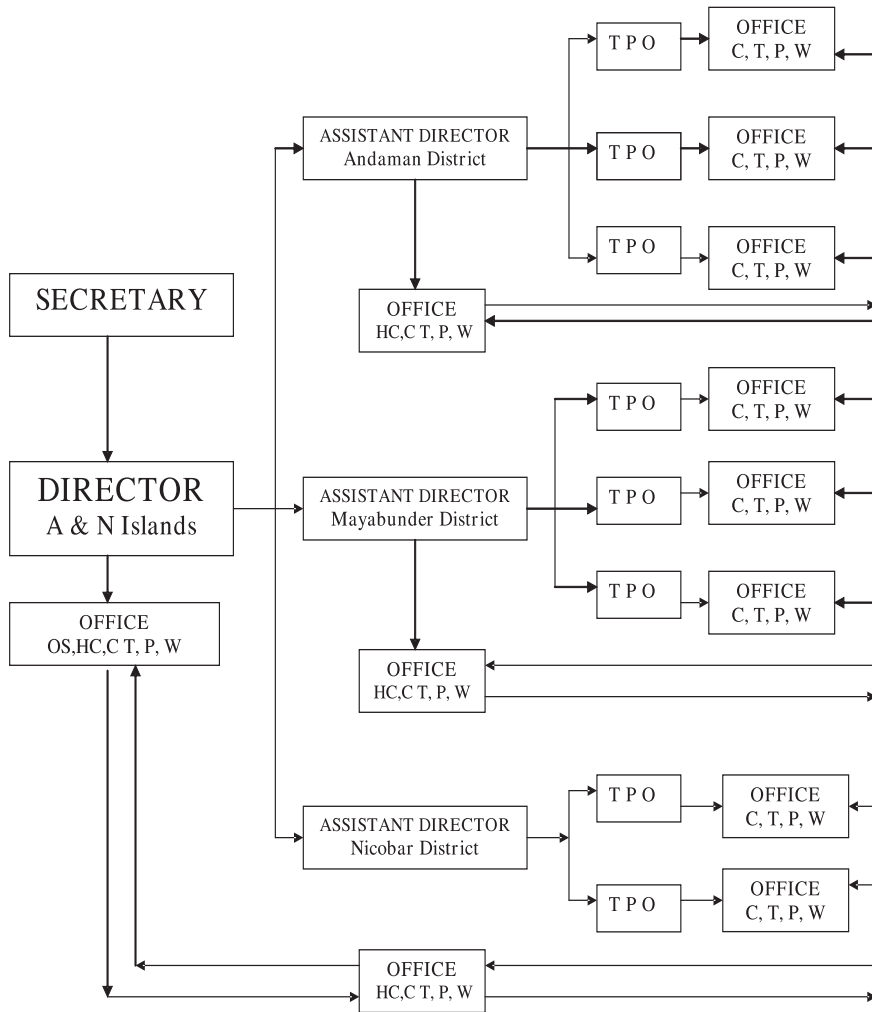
SECRETARY

DIRECTOR
A & N Islands

OFFICE
OS,HC,C T, P, W

ASSISTANT DIRECTOR
Andaman District

T P O

OFFICE
C, T, P, W

T P O

OFFICE
C, T, P, W

T P O

OFFICE
C, T, P, W

OFFICE
HC,C T, P, W

ASSISTANT DIRECTOR
Mayabunder District

T P O

OFFICE
C, T, P, W

T P O

OFFICE
C, T, P, W

T P O

OFFICE
C, T, P, W

OFFICE
HC,C T, P, W

ASSISTANT DIRECTOR
Nicobar District

T P O

OFFICE
C, T, P, W

T P O

OFFICE
C, T, P, W

OFFICE
HC,C T, P, W